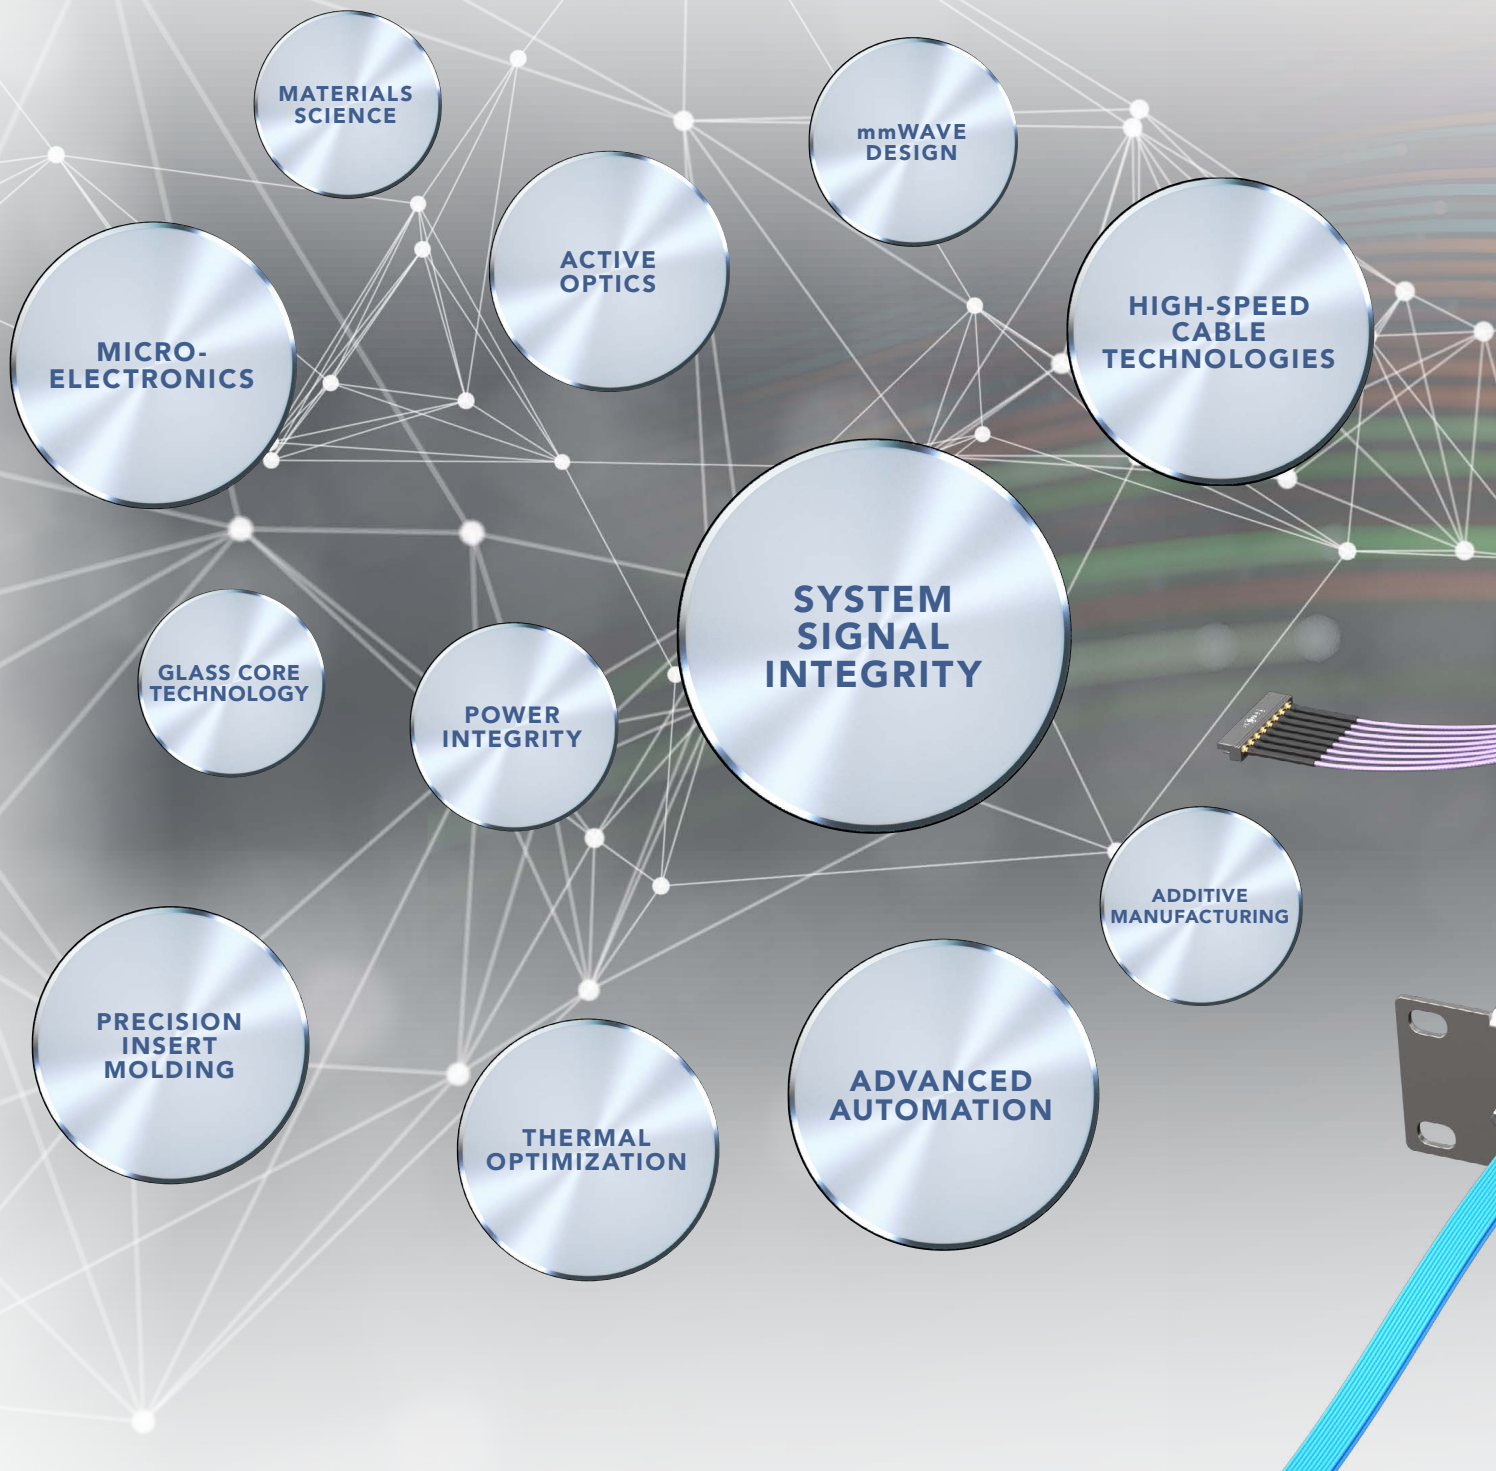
MATERIALS SCIENCE

mmWAVE DESIGN

ACTIVE OPTICS

MICRO-ELECTRONICS

HIGH-SPEED CABLE TECHNOLOGIES

SYSTEM SIGNAL INTEGRITY

GLASS CORE TECHNOLOGY

POWER INTEGRITY

ADDITIVE MANUFACTURING

PRECISION INSERT MOLDING

THERMAL OPTIMIZATION

ADVANCED AUTOMATION